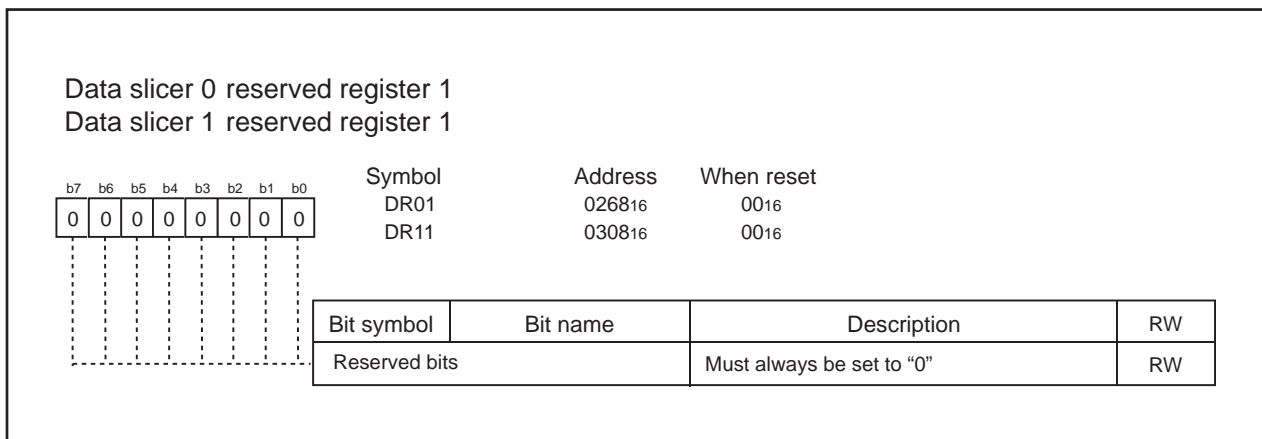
Data slicer 0 reserved register 1
Data slicer 1 reserved register 1

| b7 | b6 | b5 | b4 | b3 | b2 | b1 | b0 |
|---|---|---|---|---|---|---|---|
| 0 | 0 | 0 | 0 | 0 | 0 | 0 | 0 |

| Symbol | Address | When reset |
|---|---|---|
| DR01 | $0268_{16}$ | $00_{16}$ |
| DR11 | $0308_{16}$ | $00_{16}$ |

| Bit symbol | Bit name | Description | RW |
|---|---|---|---|
| Reserved bits | | Must always be set to “0” | RW |